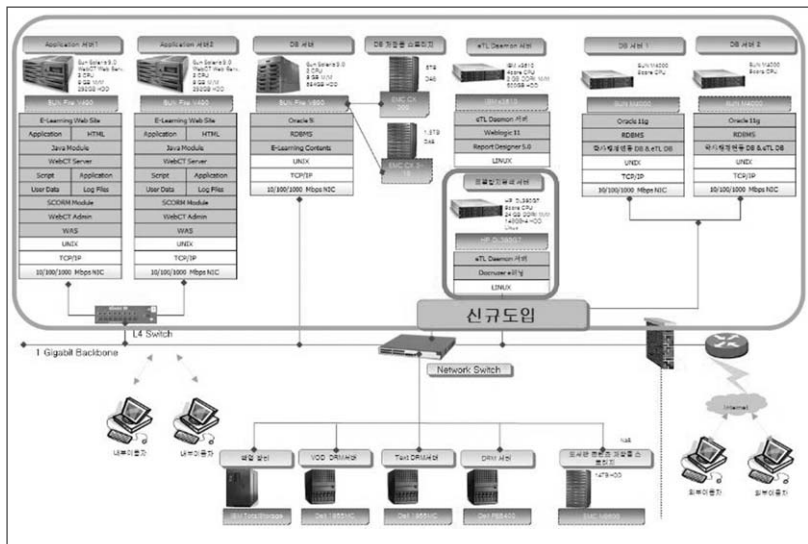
Application 서버1

Sun Solaris 9.0
WebCT Web Serv.
2 CPU
8 GB RAM
280GB HDD

SUN Fire V400

E-Learning Web Site

| Application | HTML |
|---|---|

Java Module

WebCT Server

| Script | Application |
|---|---|
| User Data | Log Files |

SCORM Module

WebCT Admin

WAS

UNIX

TCP/IP

10/100/1000 Mbps NIC

Application 서버2

Sun Solaris 9.0
WebCT Web Serv.
2 CPU
8 GB RAM
280GB HDD

SUN Fire V400

E-Learning Web Site

| Application | HTML |
|---|---|

Java Module

WebCT Server

| Script | Application |
|---|---|
| User Data | Log Files |

SCORM Module

WebCT Admin

WAS

UNIX

TCP/IP

10/100/1000 Mbps NIC

DB 서버

Sun Solaris 9.0
2 CPU
8 GB RAM
584GB HDD

SUN Fire V800

Oracle 9i

RDBMS

E-Learning Contents

UNIX

TCP/IP

10/100/1000 Mbps NIC

DB 저장용 스토리지

3TB
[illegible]

EMC CX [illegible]

1.5TB
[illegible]

EMC CX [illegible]

eTL Daemon 서버

IBM x3610
4core CPU
2 GB DDR RAM
500GB HDD

IBM x3610

eTL Daemon 서버

Weblogic 11

Report Designer 5.0

LINUX

DB 서버 1

SUN M4000
8core CPU

SUN M4000

Oracle 11g

RDBMS

학사행정연동 DB & eTL DB

UNIX

TCP/IP

10/100/1000 Mbps NIC

DB 서버 2

SUN M4000
8core CPU

SUN M4000

Oracle 11g

RDBMS

학사행정연동 DB & eTL DB

UNIX

TCP/IP

10/100/1000 Mbps NIC

프로젝트관리서버

HP DL380G7
8core CPU
24 GB DDR RAM
146GB HDD
Linux

HP DL380G7

eTL Daemon 서버

Daemon 서비스

LINUX

신규도입

L4 Switch

1 Gigabit Backbone

Network Switch

내부이용자

내부이용자

Internet

외부이용자

외부이용자

백업 장비

VOD DRM서버

Text DRM서버

DRM 서버

NAS

도서관 콘텐츠 저장용 스토리지
14TB HDD

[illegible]

Dell 2950III

Dell 2950III

Dell PE6400

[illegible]